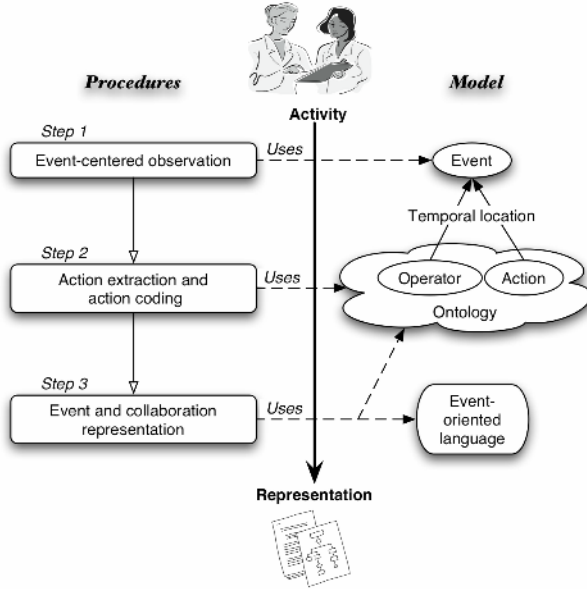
Procedures

Model

Activity

Step 1

Event-centered observation

Uses

Event

Temporal location

Step 2

Action extraction and action coding

Uses

Operator

Action

Ontology

Step 3

Event and collaboration representation

Uses

Event-oriented language

Representation